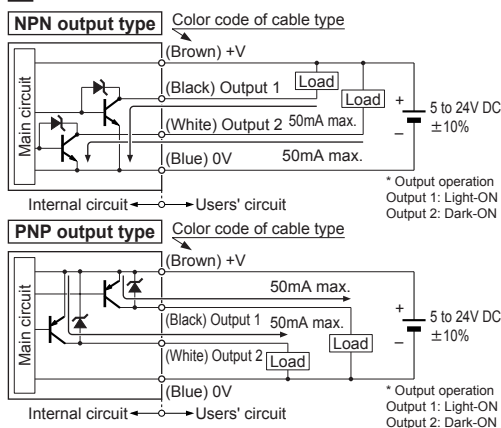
NPN output type

Color code of cable type

(Brown) +V

Main circuit

(Black) Output 1

Load

Load

+

5 to 24V DC ±10%

−

(White) Output 2 50mA max.

(Blue) 0V

50mA max.

* Output operation
Output 1: Light-ON
Output 2: Dark-ON

Internal circuit ← → Users' circuit

PNP output type

Color code of cable type

(Brown) +V

Main circuit

50mA max.

(Black) Output 1 50mA max.

+

5 to 24V DC ±10%

−

Load

(White) Output 2 Load

(Blue) 0V

* Output operation
Output 1: Light-ON
Output 2: Dark-ON

Internal circuit ← → Users' circuit